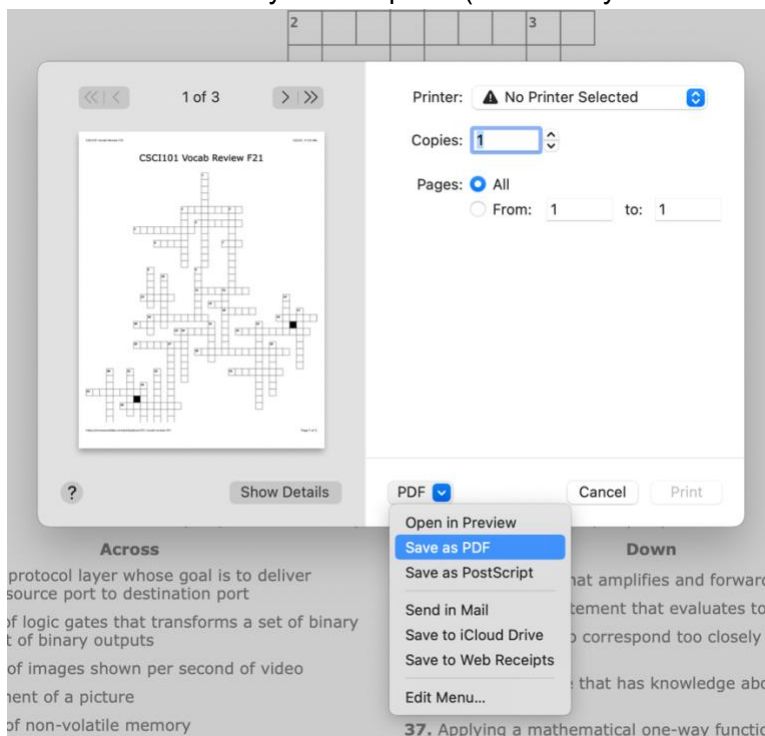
2

3

1 of 3

CSCI101 Vocab Review F21

Printer: No Printer Selected

Copies: 1

Pages: All

From: 1 to: 1

?

Show Details

PDF

Cancel

Print

Open in Preview

Save as PDF

Save as PostScript

Send in Mail

Save to iCloud Drive

Save to Web Receipts

Edit Menu...

Across

protocol layer whose goal is to deliver source port to destination port

of logic gates that transforms a set of binary t of binary outputs

of images shown per second of video

nent of a picture

of non-volatile memory

Down

hat amplifies and forwar

tement that evaluates to

correspond too closely

that has knowledge abo

37. Applying a mathematical one-way functic